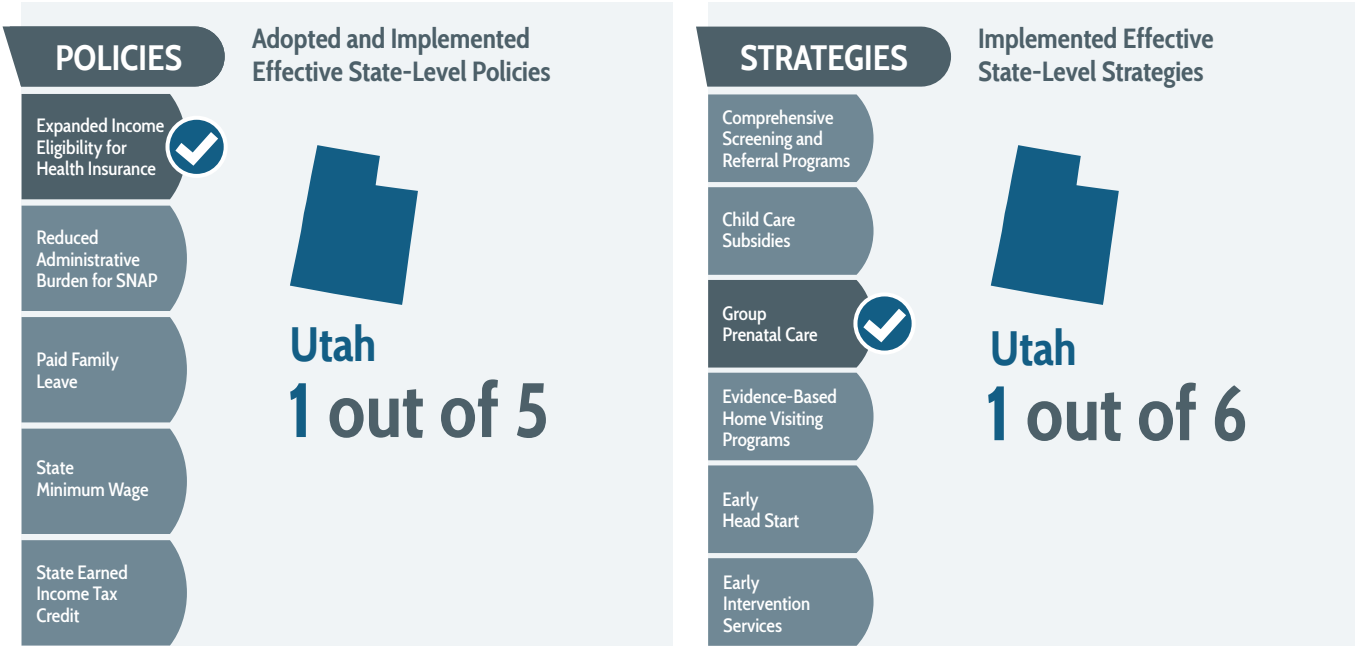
POLICIES

Adopted and Implemented Effective State-Level Policies

Expanded Income Eligibility for Health Insurance

Reduced Administrative Burden for SNAP

Paid Family Leave

State Minimum Wage

State Earned Income Tax Credit

Utah
1 out of 5

STRATEGIES

Implemented Effective State-Level Strategies

Comprehensive Screening and Referral Programs

Child Care Subsidies

Group Prenatal Care

Evidence-Based Home Visiting Programs

Early Head Start

Early Intervention Services

Utah
1 out of 6